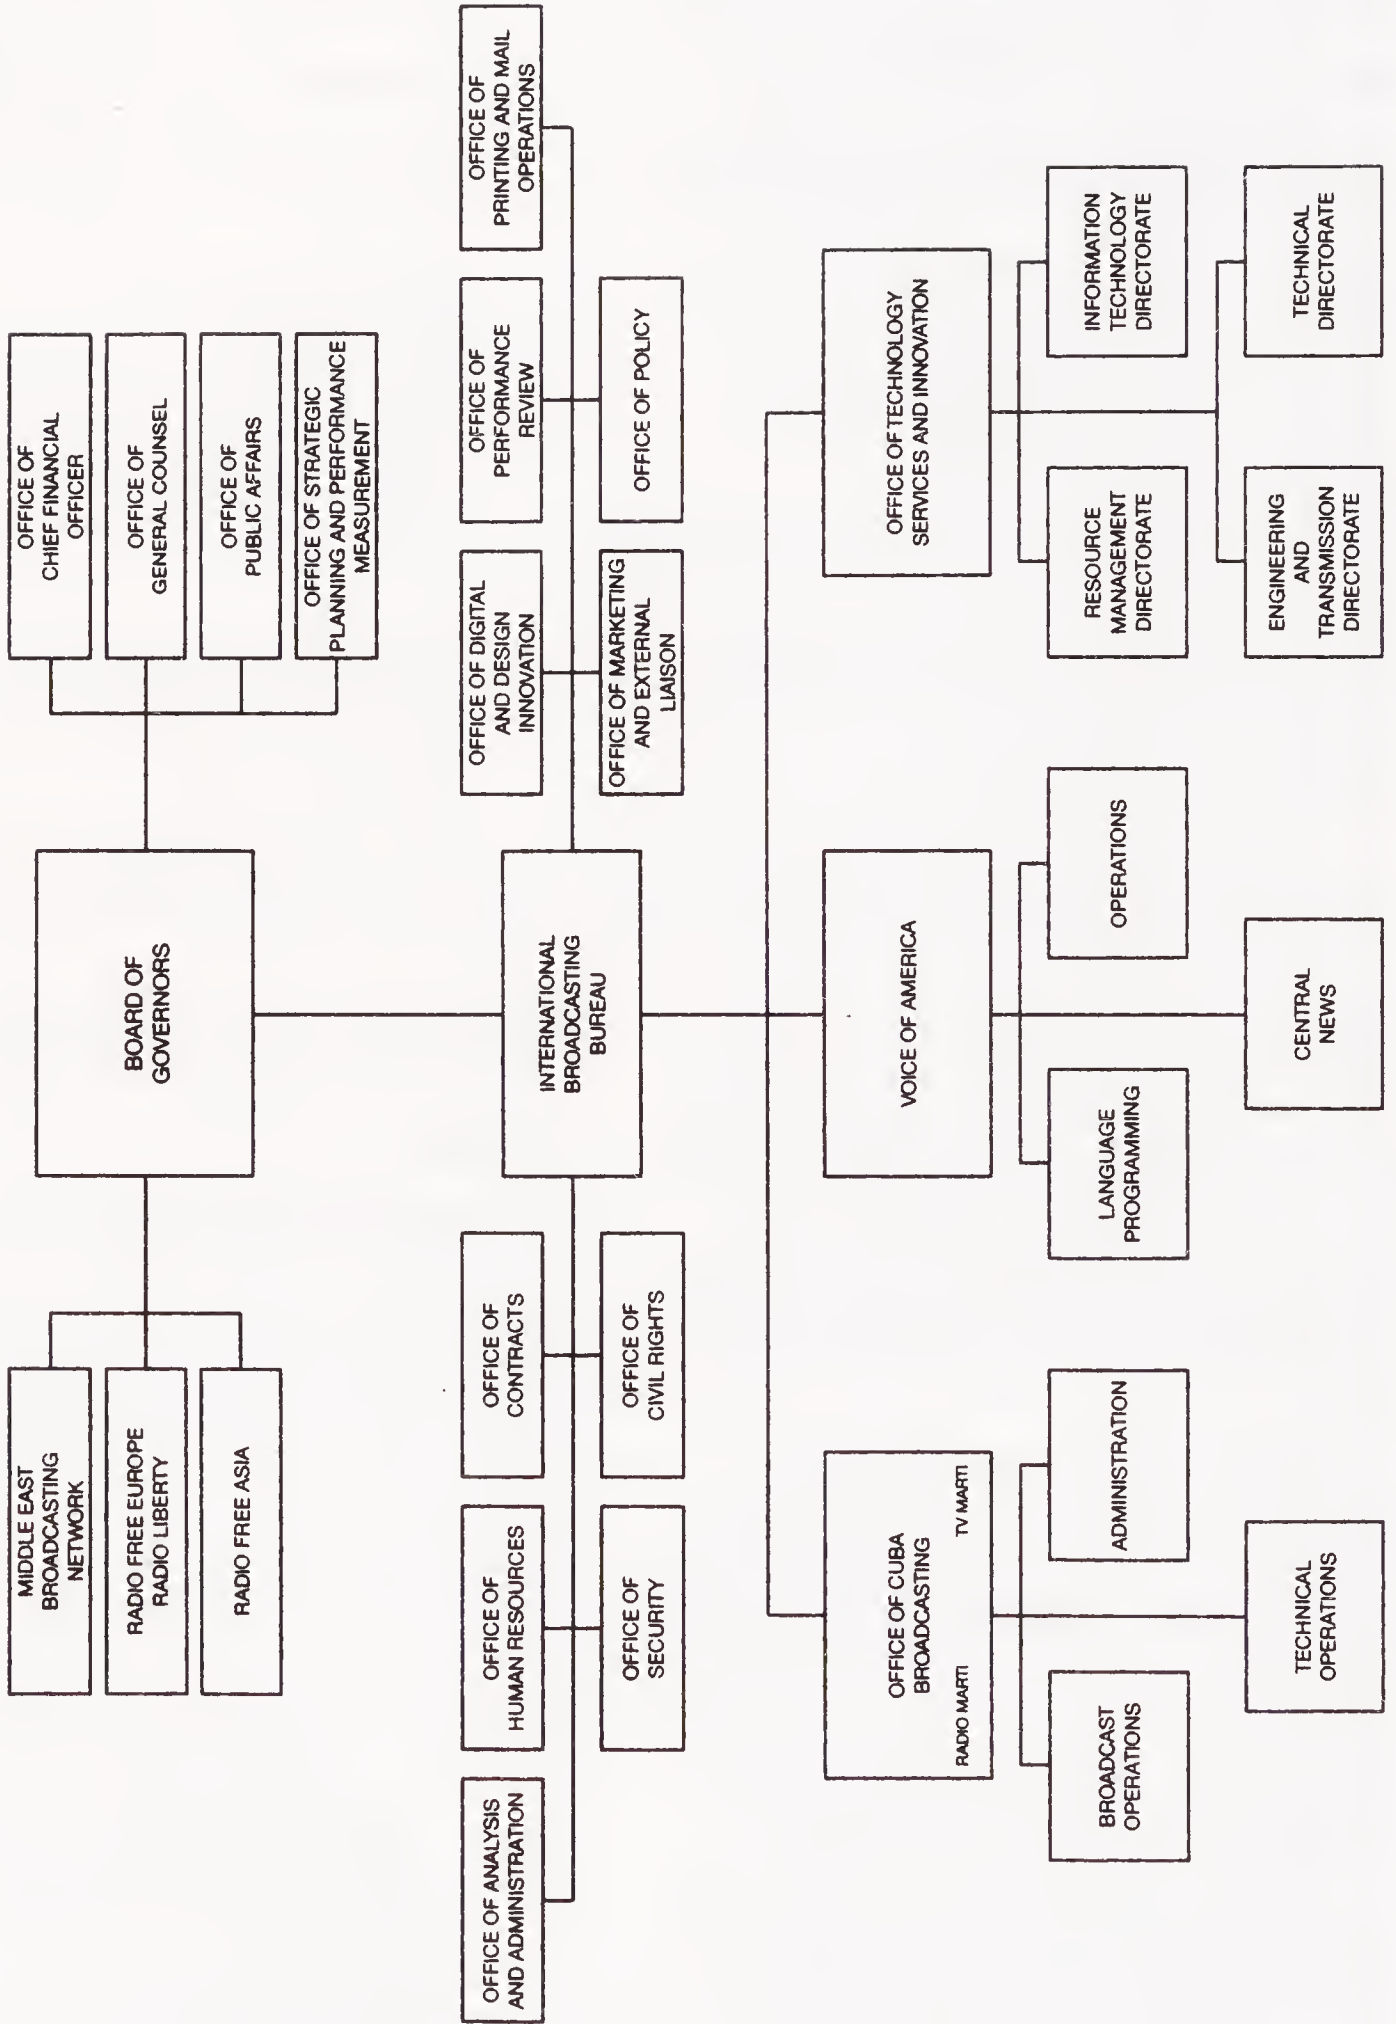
BOARD OF GOVERNORS

OFFICE OF CHIEF FINANCIAL OFFICER

OFFICE OF GENERAL COUNSEL

OFFICE OF PUBLIC AFFAIRS

OFFICE OF STRATEGIC PLANNING AND PERFORMANCE MEASUREMENT

MIDDLE EAST BROADCASTING NETWORK

RADIO FREE EUROPE RADIO LIBERTY

RADIO FREE ASIA

INTERNATIONAL BROADCASTING BUREAU

OFFICE OF PRINTING AND MAIL OPERATIONS

OFFICE OF PERFORMANCE REVIEW

OFFICE OF POLICY

OFFICE OF DIGITAL AND DESIGN INNOVATION

OFFICE OF MARKETING AND EXTERNAL LIAISON

OFFICE OF CONTRACTS

OFFICE OF CIVIL RIGHTS

OFFICE OF HUMAN RESOURCES

OFFICE OF SECURITY

OFFICE OF ANALYSIS AND ADMINISTRATION

OFFICE OF TECHNOLOGY SERVICES AND INNOVATION

INFORMATION TECHNOLOGY DIRECTORATE

RESOURCE MANAGEMENT DIRECTORATE

TECHNICAL DIRECTORATE

ENGINEERING AND TRANSMISSION DIRECTORATE

VOICE OF AMERICA

OPERATIONS

LANGUAGE PROGRAMMING

CENTRAL NEWS

OFFICE OF CUBA BROADCASTING

RADIO MARTI

TV MARTI

ADMINISTRATION

BROADCAST OPERATIONS

TECHNICAL OPERATIONS